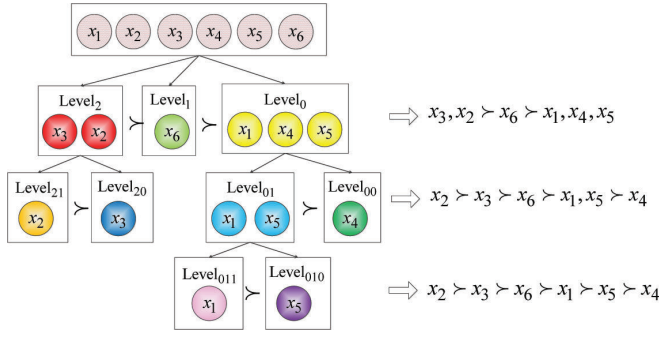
$x_1$ $x_2$ $x_3$ $x_4$ $x_5$ $x_6$

Level$_2$ $x_3$ $x_2$ $\succ$ Level$_1$ $x_6$ $\succ$ Level$_0$ $x_1$ $x_4$ $x_5$

$\Rightarrow x_3, x_2 \succ x_6 \succ x_1, x_4, x_5$

Level$_{21}$ $x_2$ $\succ$ Level$_{20}$ $x_3$

Level$_{01}$ $x_1$ $x_5$ $\succ$ Level$_{00}$ $x_4$

$\Rightarrow x_2 \succ x_3 \succ x_6 \succ x_1, x_5 \succ x_4$

Level$_{011}$ $x_1$ $\succ$ Level$_{010}$ $x_5$

$\Rightarrow x_2 \succ x_3 \succ x_6 \succ x_1 \succ x_5 \succ x_4$